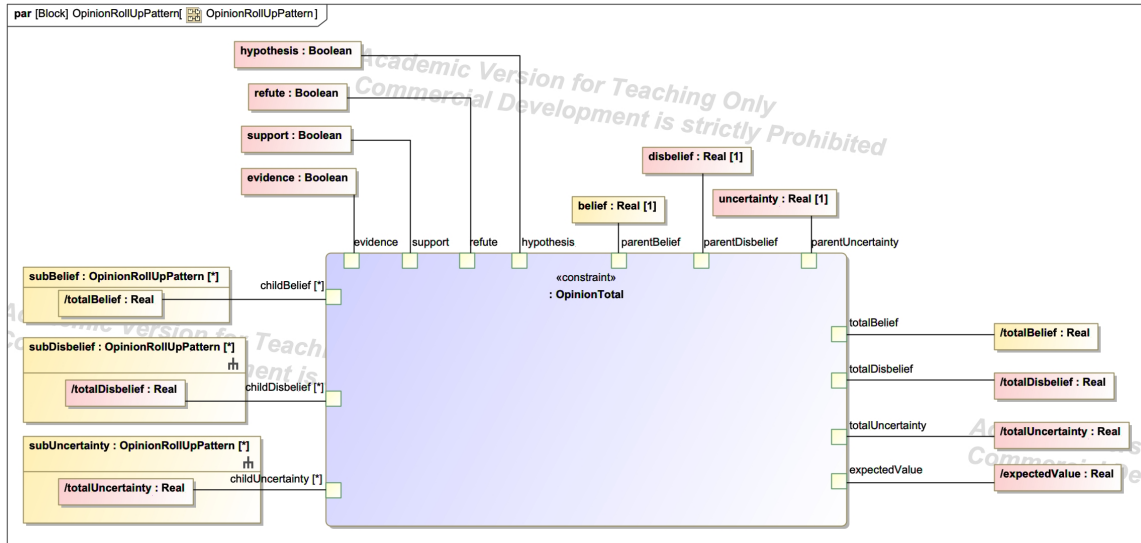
par [Block] OpinionRollUpPattern[ OpinionRollUpPattern ]

Academic Version for Teaching Only
Commercial Development is strictly Prohibited

hypothesis : Boolean

refute : Boolean

support : Boolean

evidence : Boolean

disbelief : Real [1]

belief : Real [1]

uncertainty : Real [1]

evidence

support

refute

hypothesis

parentBelief

parentDisbelief

parentUncertainty

subBelief : OpinionRollUpPattern [*]

/totalBelief : Real

childBelief [*]

«constraint»
: OpinionTotal

subDisbelief : OpinionRollUpPattern [*]

/totalDisbelief : Real

childDisbelief [*]

subUncertainty : OpinionRollUpPattern [*]

/totalUncertainty : Real

childUncertainty [*]

totalBelief

/totalBelief : Real

totalDisbelief

/totalDisbelief : Real

totalUncertainty

/totalUncertainty : Real

expectedValue

/expectedValue : Real